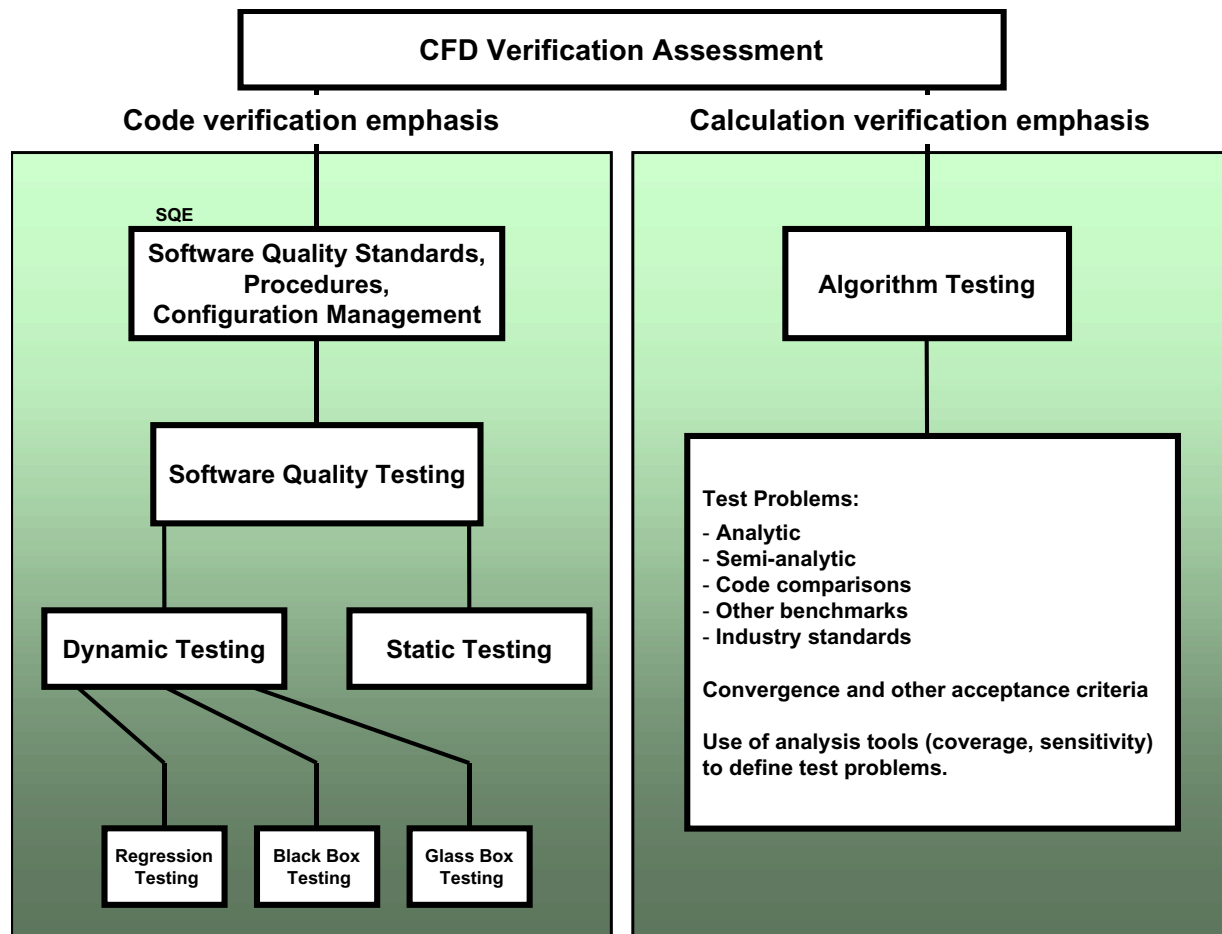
CFD Verification Assessment

Code verification emphasis

SQE

Software Quality Standards, Procedures, Configuration Management

Software Quality Testing

Dynamic Testing

Static Testing

Regression Testing

Black Box Testing

Glass Box Testing

Calculation verification emphasis

Algorithm Testing

Test Problems:
- Analytic
- Semi-analytic
- Code comparisons
- Other benchmarks
- Industry standards

Convergence and other acceptance criteria

Use of analysis tools (coverage, sensitivity) to define test problems.